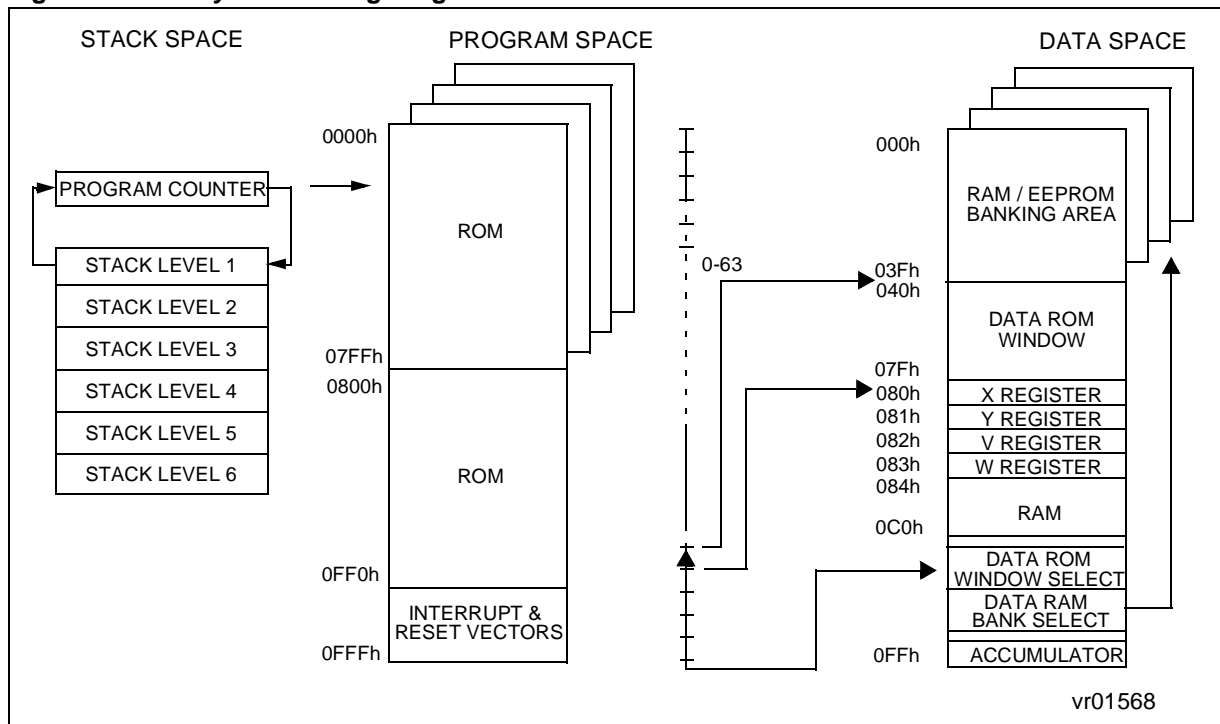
STACK SPACE

PROGRAM COUNTER

STACK LEVEL 1

STACK LEVEL 2

STACK LEVEL 3

STACK LEVEL 4

STACK LEVEL 5

STACK LEVEL 6

PROGRAM SPACE

0000h

ROM

07FFh

0800h

ROM

0FF0h

INTERRUPT & RESET VECTORS

0FFFh

0-63

DATA SPACE

000h

RAM / EEPROM BANKING AREA

03Fh

040h

DATA ROM WINDOW

07Fh

080h X REGISTER

081h Y REGISTER

082h V REGISTER

083h W REGISTER

084h

RAM

0C0h

DATA ROM WINDOW SELECT

DATA RAM BANK SELECT

0FFh ACCUMULATOR

vr01568